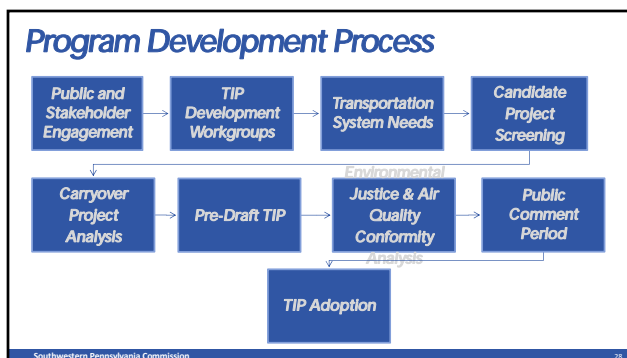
Program Development Process

Public and Stakeholder Engagement

TIP Development Workgroups

Transportation System Needs

Candidate Project Screening

Carryover Project Analysis

Pre-Draft TIP

Environmental Justice & Air Quality Conformity Analysis

Public Comment Period

TIP Adoption

Southwestern Pennsylvania Commission

28